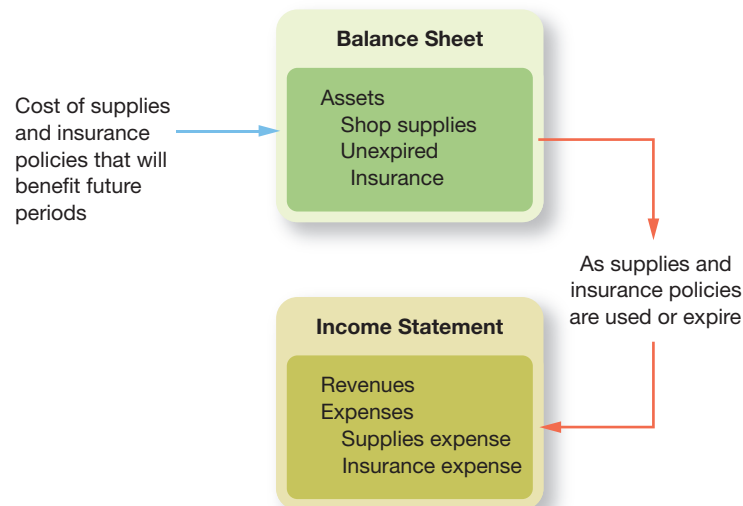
Cost of supplies and insurance policies that will benefit future periods

Balance Sheet

Assets
Shop supplies
Unexpired
Insurance

As supplies and insurance policies are used or expire

Income Statement

Revenues
Expenses
Supplies expense
Insurance expense